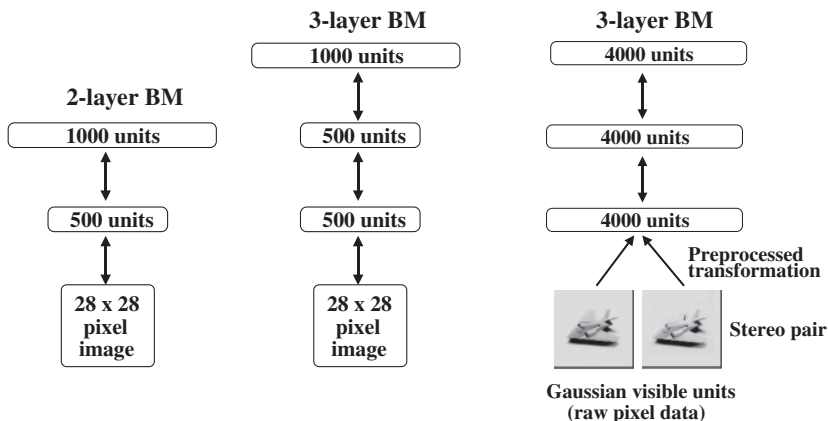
2-layer BM

1000 units

500 units

28 x 28 pixel image

3-layer BM

1000 units

500 units

500 units

28 x 28 pixel image

3-layer BM

4000 units

4000 units

4000 units

Preprocessed transformation

Stereo pair

Gaussian visible units (raw pixel data)